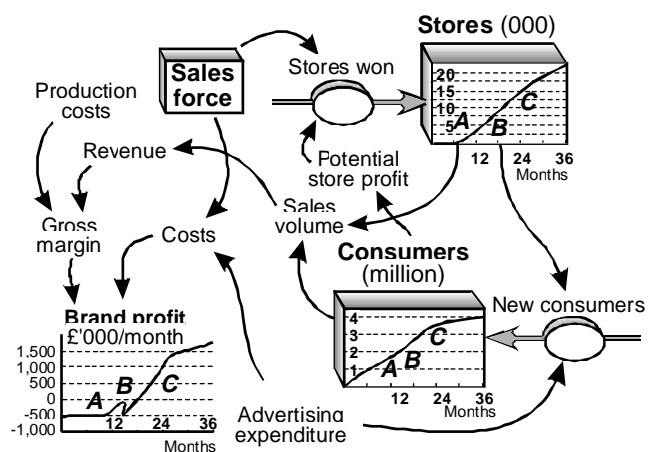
Stores (000)

Sales force

Stores won

20
15
10
5

A
B
C

12
24
36
Months

Production costs

Revenue

Potential store profit

Gross margin

Costs

Sales volume

Consumers (million)

Brand profit
£'000/month

1,500
1,000
500
0
-500
-1,000

A
B
C

12
24
36
Months

4
3
2
1

A
B
C

12
24
36
Months

New consumers

Advertising expenditure